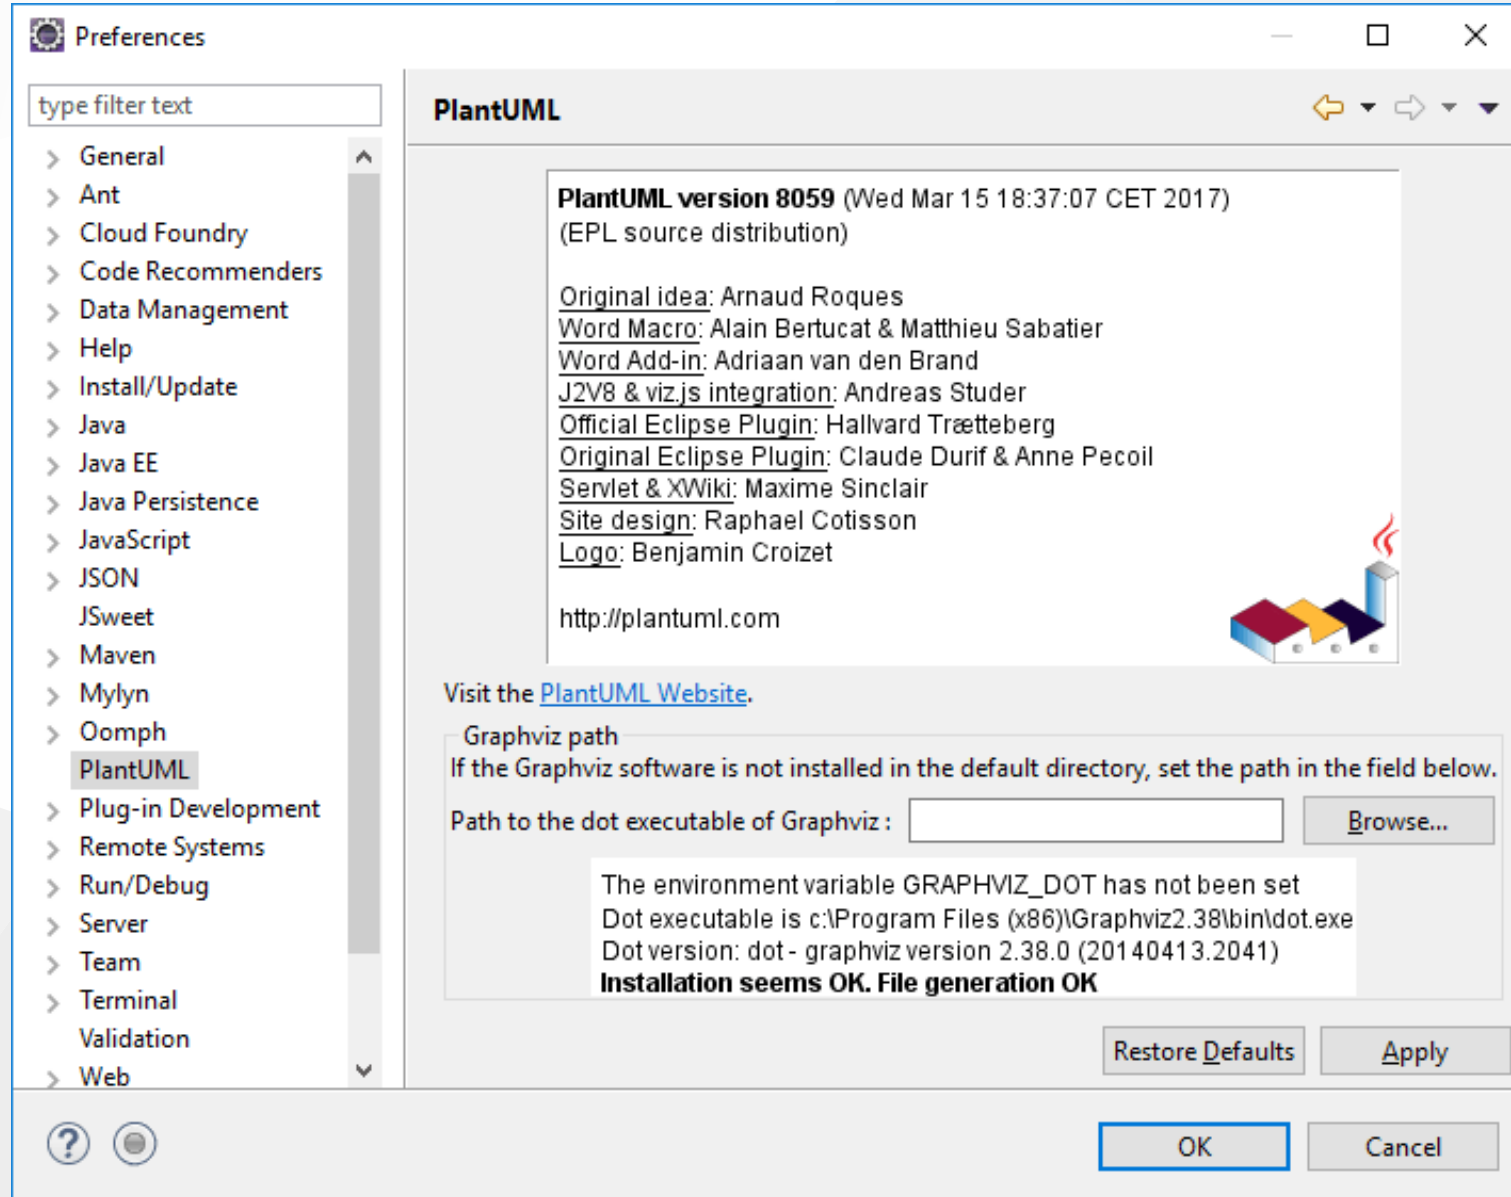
Preferences

type filter text

General
Ant
Cloud Foundry
Code Recommenders
Data Management
Help
Install/Update
Java
Java EE
Java Persistence
JavaScript
JSON
JSweet
Maven
Mylyn
Oomph
PlantUML
Plug-in Development
Remote Systems
Run/Debug
Server
Team
Terminal
Validation
Web

PlantUML

PlantUML version 8059 (Wed Mar 15 18:37:07 CET 2017)
(EPL source distribution)

Original idea: Arnaud Roques
Word Macro: Alain Bertucat & Matthieu Sabatier
Word Add-in: Adriaan van den Brand
J2V8 & viz.js integration: Andreas Studer
Official Eclipse Plugin: Hallvard Trætteberg
Original Eclipse Plugin: Claude Durif & Anne Pecoil
Servlet & XWiki: Maxime Sinclair
Site design: Raphael Cotisson
Logo: Benjamin Croizet

http://plantuml.com

Visit the PlantUML Website.

Graphviz path
If the Graphviz software is not installed in the default directory, set the path in the field below.
Path to the dot executable of Graphviz :
Browse...

The environment variable GRAPHVIZ_DOT has not been set
Dot executable is c:\Program Files (x86)\Graphviz2.38\bin\dot.exe
Dot version: dot - graphviz version 2.38.0 (20140413.2041)
Installation seems OK. File generation OK

Restore Defaults
Apply

OK
Cancel